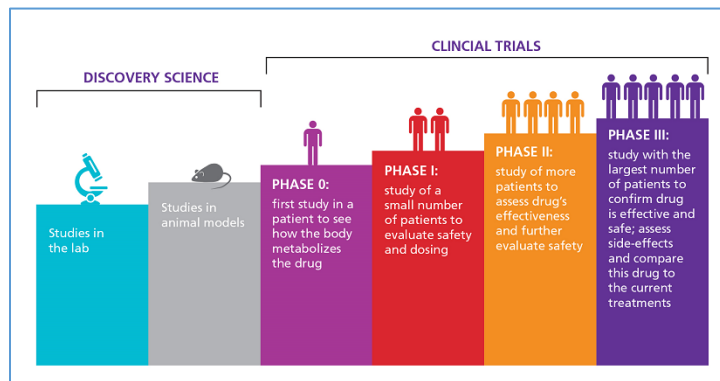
CLINCIAL TRIALS

DISCOVERY SCIENCE

Studies in the lab

Studies in animal models

PHASE 0:
first study in a patient to see how the body metabolizes the drug

PHASE I:
study of a small number of patients to evaluate safety and dosing

PHASE II:
study of more patients to assess drug's effectiveness and further evaluate safety

PHASE III:
study with the largest number of patients to confirm drug is effective and safe; assess side-effects and compare this drug to the current treatments